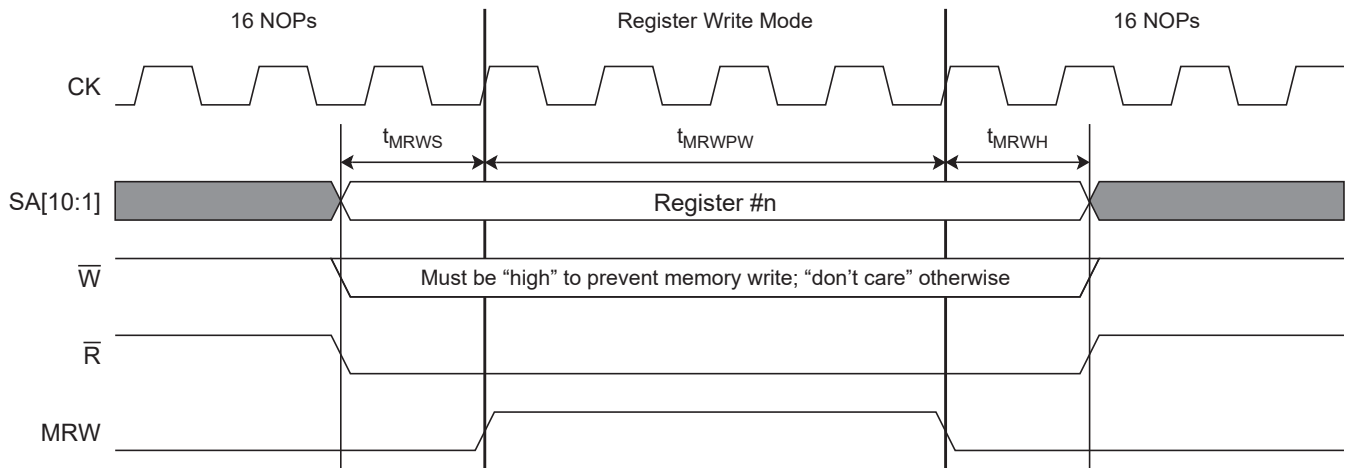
16 NOPs

Register Write Mode

16 NOPs

CK

$t_{MRWS}$

$t_{MRWPW}$

$t_{MRWH}$

SA[10:1]

Register #n

$\overline{W}$

Must be “high” to prevent memory write; “don’t care” otherwise

$\overline{R}$

MRW